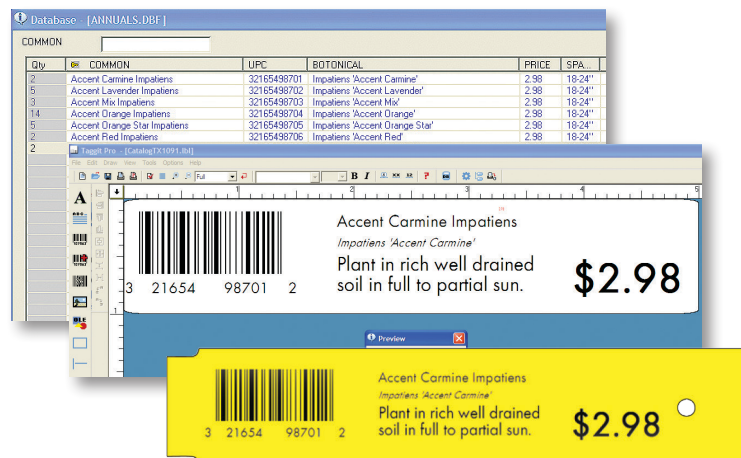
Database [ANNUALS.DBF]

COMMON

| Qty | COMMON | UPC | BOTONICAL | PRICE | SPA... |
|---|---|---|---|---|---|
| 2 | Accent Carmine Impatiens | 32165498701 | Impatiens 'Accent Carmine' | 2.98 | 18-24" |
| 5 | Accent Lavender Impatiens | 32165498702 | Impatiens 'Accent Lavender' | 2.98 | 18-24" |
| 3 | Accent Mix Impatiens | 32165498703 | Impatiens 'Accent Mix' | 2.98 | 18-24" |
| 14 | Accent Orange Impatiens | 32165498704 | Impatiens 'Accent Orange' | 2.98 | 18-24" |
| 5 | Accent Orange Star Impatiens | 32165498705 | Impatiens 'Accent Orange Star' | 2.98 | 18-24" |
| 2 | Accent Red Impatiens | 32165498706 | Impatiens 'Accent Red' | 2.98 | 18-24" |
| 2 | | | | | |

Taggit Pro - [CatalogTX1091.lbl]

File Edit Draw View Tools Options Help

Full

B I

1 2 3 4 5

A

3 21654 98701 2

Accent Carmine Impatiens

Impatiens 'Accent Carmine'

Plant in rich well drained soil in full to partial sun.

$2.98

Preview

3 21654 98701 2

Accent Carmine Impatiens

Impatiens 'Accent Carmine'

Plant in rich well drained soil in full to partial sun.

$2.98